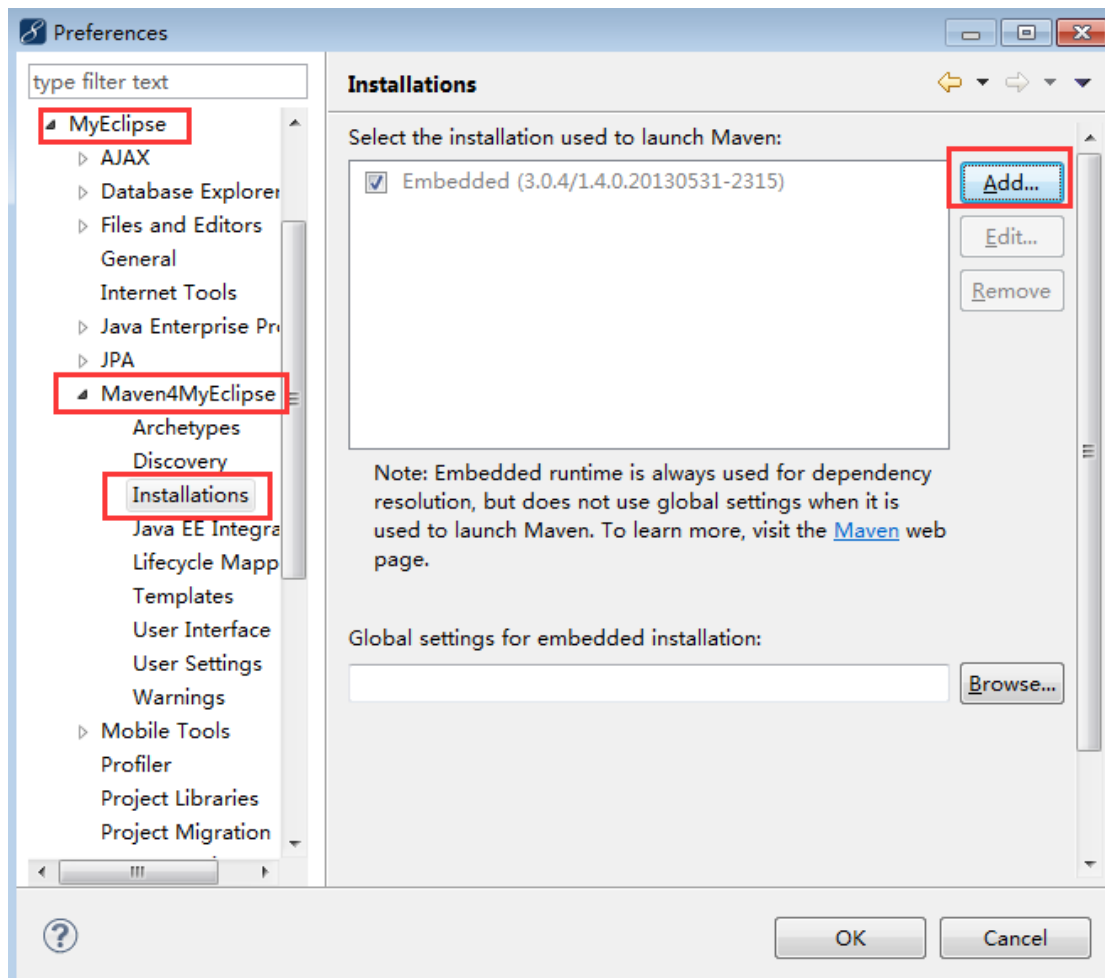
Preferences

type filter text

MyEclipse
AJAX
Database Explorer
Files and Editors
General
Internet Tools
Java Enterprise Pr
JPA
Maven4MyEclipse
Archetypes
Discovery
Installations
Java EE Integra
Lifecycle Mapp
Templates
User Interface
User Settings
Warnings
Mobile Tools
Profiler
Project Libraries
Project Migration

Installations

Select the installation used to launch Maven:

Embedded (3.0.4/1.4.0.20130531-2315)

Add...
Edit...
Remove

Note: Embedded runtime is always used for dependency resolution, but does not use global settings when it is used to launch Maven. To learn more, visit the Maven web page.

Global settings for embedded installation:

Browse...

OK
Cancel